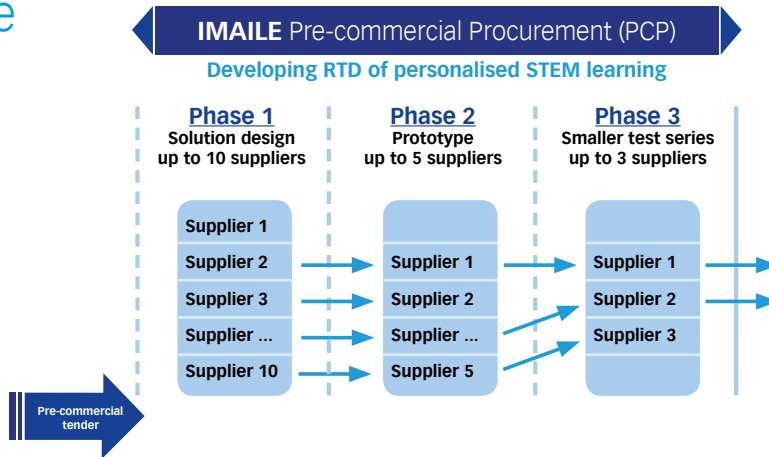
e

IMAILE Pre-commercial Procurement (PCP)

Developing RTD of personalised STEM learning

Phase 1
Solution design
up to 10 suppliers

Supplier 1
Supplier 2
Supplier 3
Supplier ...
Supplier 10

Phase 2
Prototype
up to 5 suppliers

Supplier 1
Supplier 2
Supplier ...
Supplier 5

Phase 3
Smaller test series
up to 3 suppliers

Supplier 1
Supplier 2
Supplier 3

Pre-commercial tender